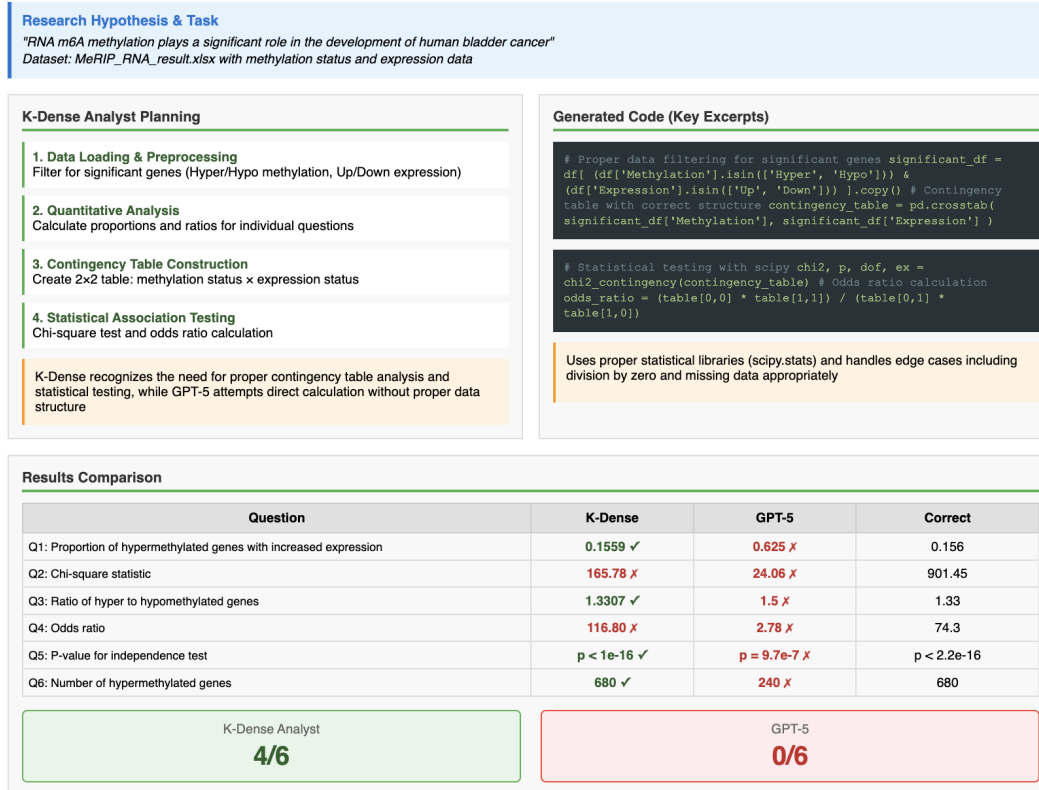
Research Hypothesis & Task

"RNA m6A methylation plays a significant role in the development of human bladder cancer"
Dataset: MeRIP_RNA_result.xlsx with methylation status and expression data

K-Dense Analyst Planning

1. Data Loading & Preprocessing
Filter for significant genes (Hyper/Hypo methylation, Up/Down expression)

2. Quantitative Analysis
Calculate proportions and ratios for individual questions

3. Contingency Table Construction
Create 2×2 table: methylation status × expression status

4. Statistical Association Testing
Chi-square test and odds ratio calculation

K-Dense recognizes the need for proper contingency table analysis and statistical testing, while GPT-5 attempts direct calculation without proper data structure

Generated Code (Key Excerpts)

# Proper data filtering for significant genes significant_df = df[ (df['Methylation'].isin(['Hyper', 'Hypo'])) & (df['Expression'].isin(['Up', 'Down'])) ].copy() # Contingency table with correct structure contingency_table = pd.crosstab( significant_df['Methylation'], significant_df['Expression'] )

# Statistical testing with scipy chi2, p, dof, ex = chi2_contingency(contingency_table) # Odds ratio calculation odds_ratio = (table[0,0] * table[1,1]) / (table[0,1] * table[1,0])

Uses proper statistical libraries (scipy.stats) and handles edge cases including division by zero and missing data appropriately

Results Comparison

| Question | K-Dense | GPT-5 | Correct |
|---|---|---|---|
| Q1: Proportion of hypermethylated genes with increased expression | 0.1559 ✓ | 0.625 ✗ | 0.156 |
| Q2: Chi-square statistic | 165.78 ✗ | 24.06 ✗ | 901.45 |
| Q3: Ratio of hyper to hypomethylated genes | 1.3307 ✓ | 1.5 ✗ | 1.33 |
| Q4: Odds ratio | 116.80 ✗ | 2.78 ✗ | 74.3 |
| Q5: P-value for independence test | p < 1e-16 ✓ | p = 9.7e-7 ✗ | p < 2.2e-16 |
| Q6: Number of hypermethylated genes | 680 ✓ | 240 ✗ | 680 |

K-Dense Analyst
4/6

GPT-5
0/6